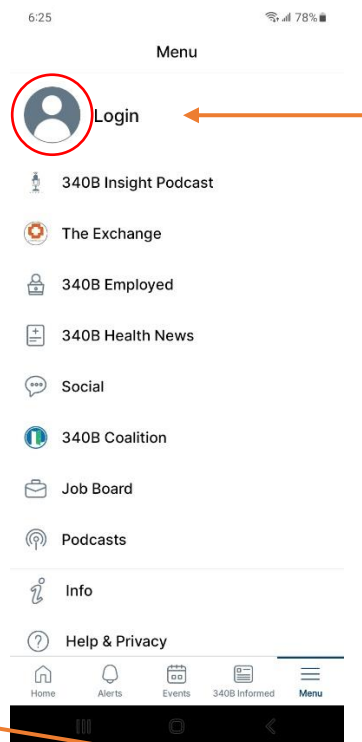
6:25

78%

Menu

Login

340B Insight Podcast

The Exchange

340B Employed

340B Health News

Social

340B Coalition

Job Board

Podcasts

Info

Help & Privacy

Home

Alerts

Events

340B Informed

Menu